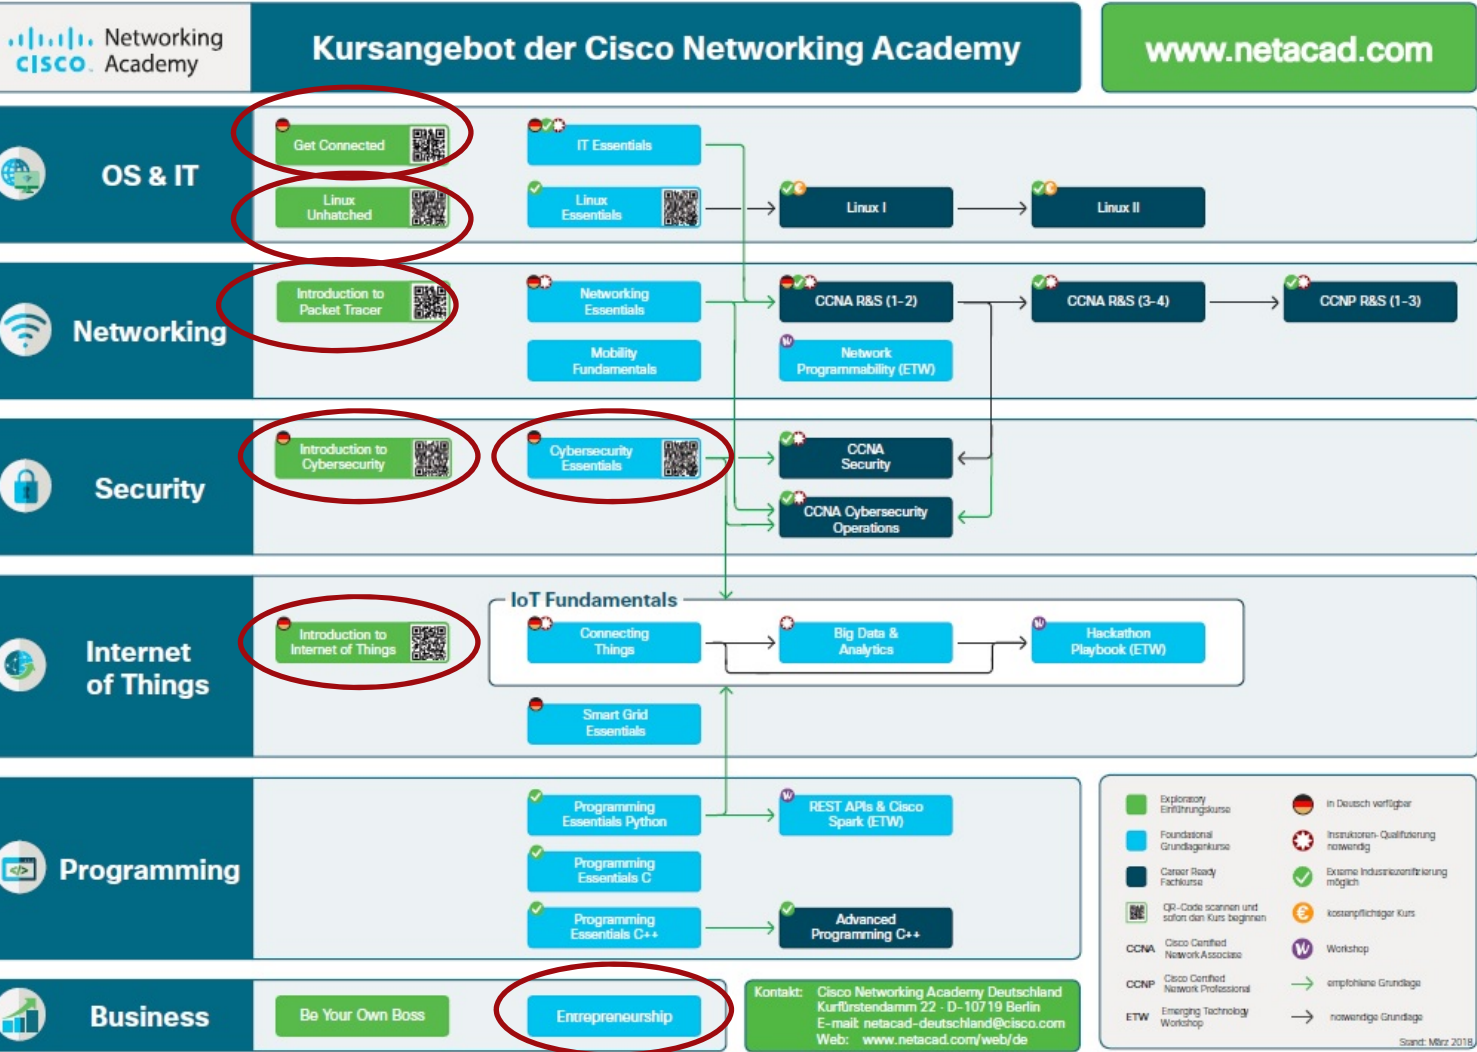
Networking Academy
CISCO

Kursangebot der Cisco Networking Academy

www.netacad.com

OS & IT

Get Connected

Linux Unhatched

IT Essentials

Linux Essentials

Linux I

Linux II

Networking

Introduction to Packet Tracer

Networking Essentials

Mobility Fundamentals

CCNA R&S (1-2)

CCNA R&S (3-4)

CCNP R&S (1-3)

Network Programmability (ETW)

Security

Introduction to Cybersecurity

Cybersecurity Essentials

CCNA Security

CCNA Cybersecurity Operations

Internet of Things

Introduction to Internet of Things

IoT Fundamentals

Connecting Things

Big Data & Analytics

Hackathon Playbook (ETW)

Smart Grid Essentials

Programming

Programming Essentials Python

REST APIs & Cisco Spark (ETW)

Programming Essentials C

Programming Essentials C++

Advanced Programming C++

Exploratory Einführungskurse

in Deutsch verfügbar

Foundational Grundlagenkurse

Instruktoren-Qualifizierung notwendig

Career Ready Fachkurse

Externe Industriezertifizierung möglich

QR-Code scannen und sofort den Kurs beginnen

kostenpflichtiger Kurs

CCNA Cisco Certified Network Associate

Workshop

CCNP Cisco Certified Network Professional

empfohlene Grundlage

ETW Emerging Technology Workshop

notwendige Grundlage

Stand: März 2018

Business

Be Your Own Boss

Entrepreneurship

Kontakt: Cisco Networking Academy Deutschland
Kurfürstendamm 22 - D-10719 Berlin
E-mail: netacad-deutschland@cisco.com
Web: www.netacad.com/web/de